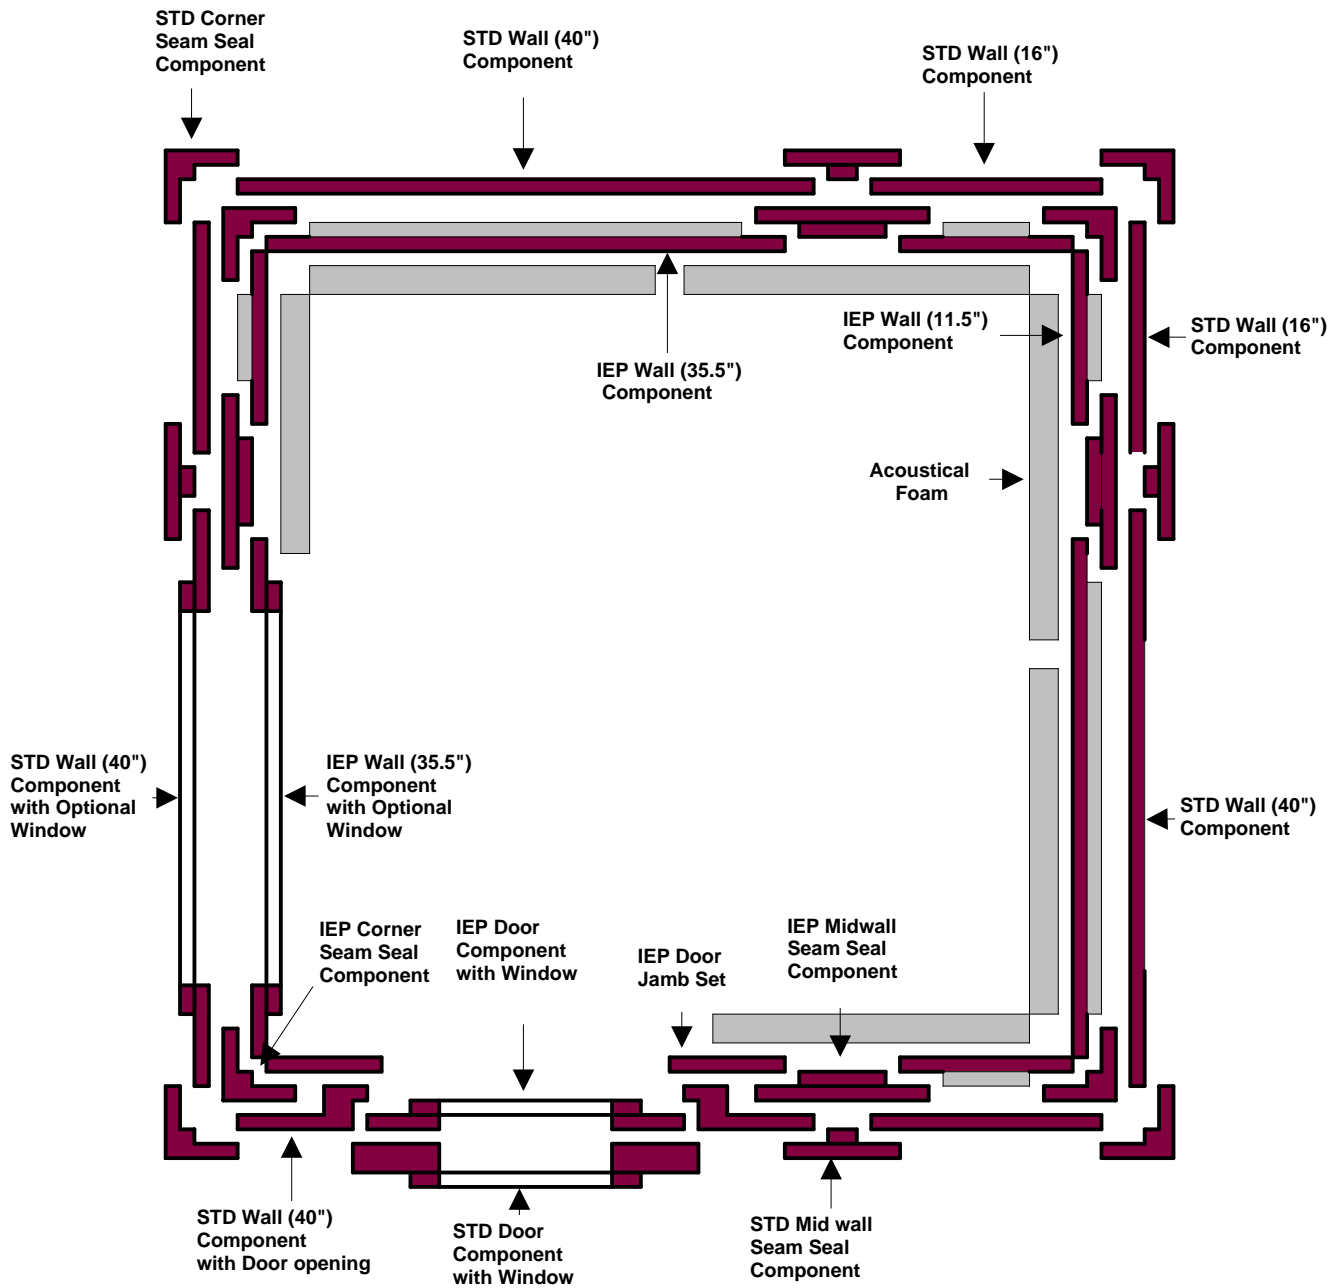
STD Corner Seam Seal Component

STD Wall (40") Component

STD Wall (16") Component

IEP Wall (11.5") Component

STD Wall (16") Component

IEP Wall (35.5") Component

Acoustical Foam

STD Wall (40") Component with Optional Window

IEP Wall (35.5") Component with Optional Window

STD Wall (40") Component

IEP Corner Seam Seal Component

IEP Door Component with Window

IEP Door Jamb Set

IEP Midwall Seam Seal Component

STD Wall (40") Component with Door opening

STD Door Component with Window

STD Mid wall Seam Seal Component